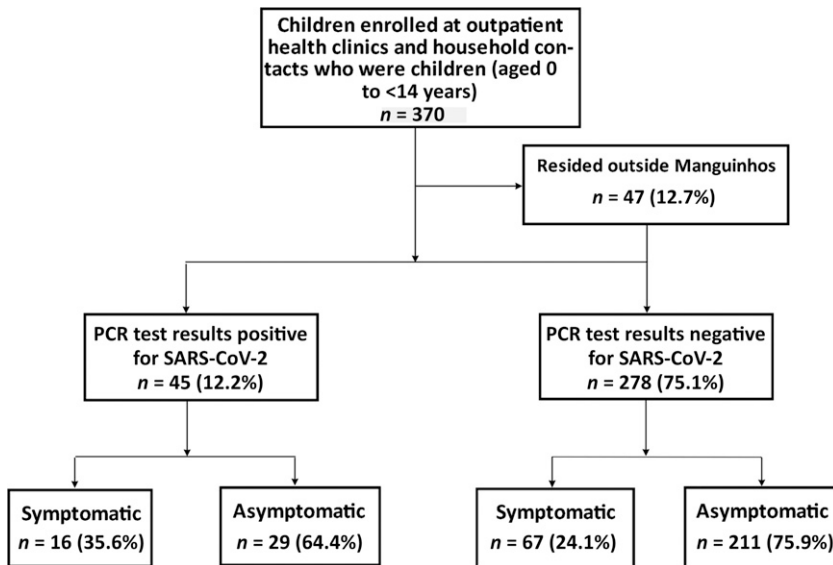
Children enrolled at outpatient health clinics and household contacts who were children (aged 0 to <14 years)
$n$ = 370

Resided outside Manguinhos
$n$ = 47 (12.7%)

PCR test results positive for SARS-CoV-2
$n$ = 45 (12.2%)

PCR test results negative for SARS-CoV-2
$n$ = 278 (75.1%)

Symptomatic
$n$ = 16 (35.6%)

Asymptomatic
$n$ = 29 (64.4%)

Symptomatic
$n$ = 67 (24.1%)

Asymptomatic
$n$ = 211 (75.9%)